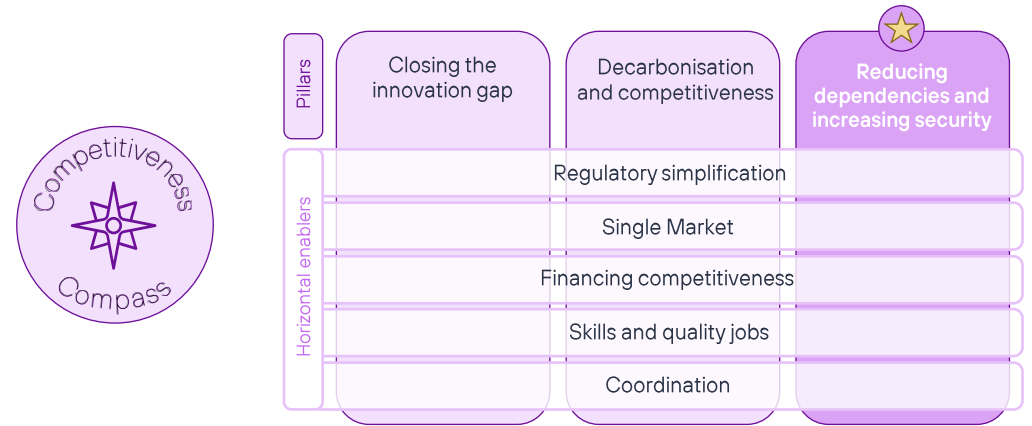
Competitiveness Compass

Pillars

Closing the innovation gap

Decarbonisation and competitiveness

Reducing dependencies and increasing security

Horizontal enablers

Regulatory simplification

Single Market

Financing competitiveness

Skills and quality jobs

Coordination